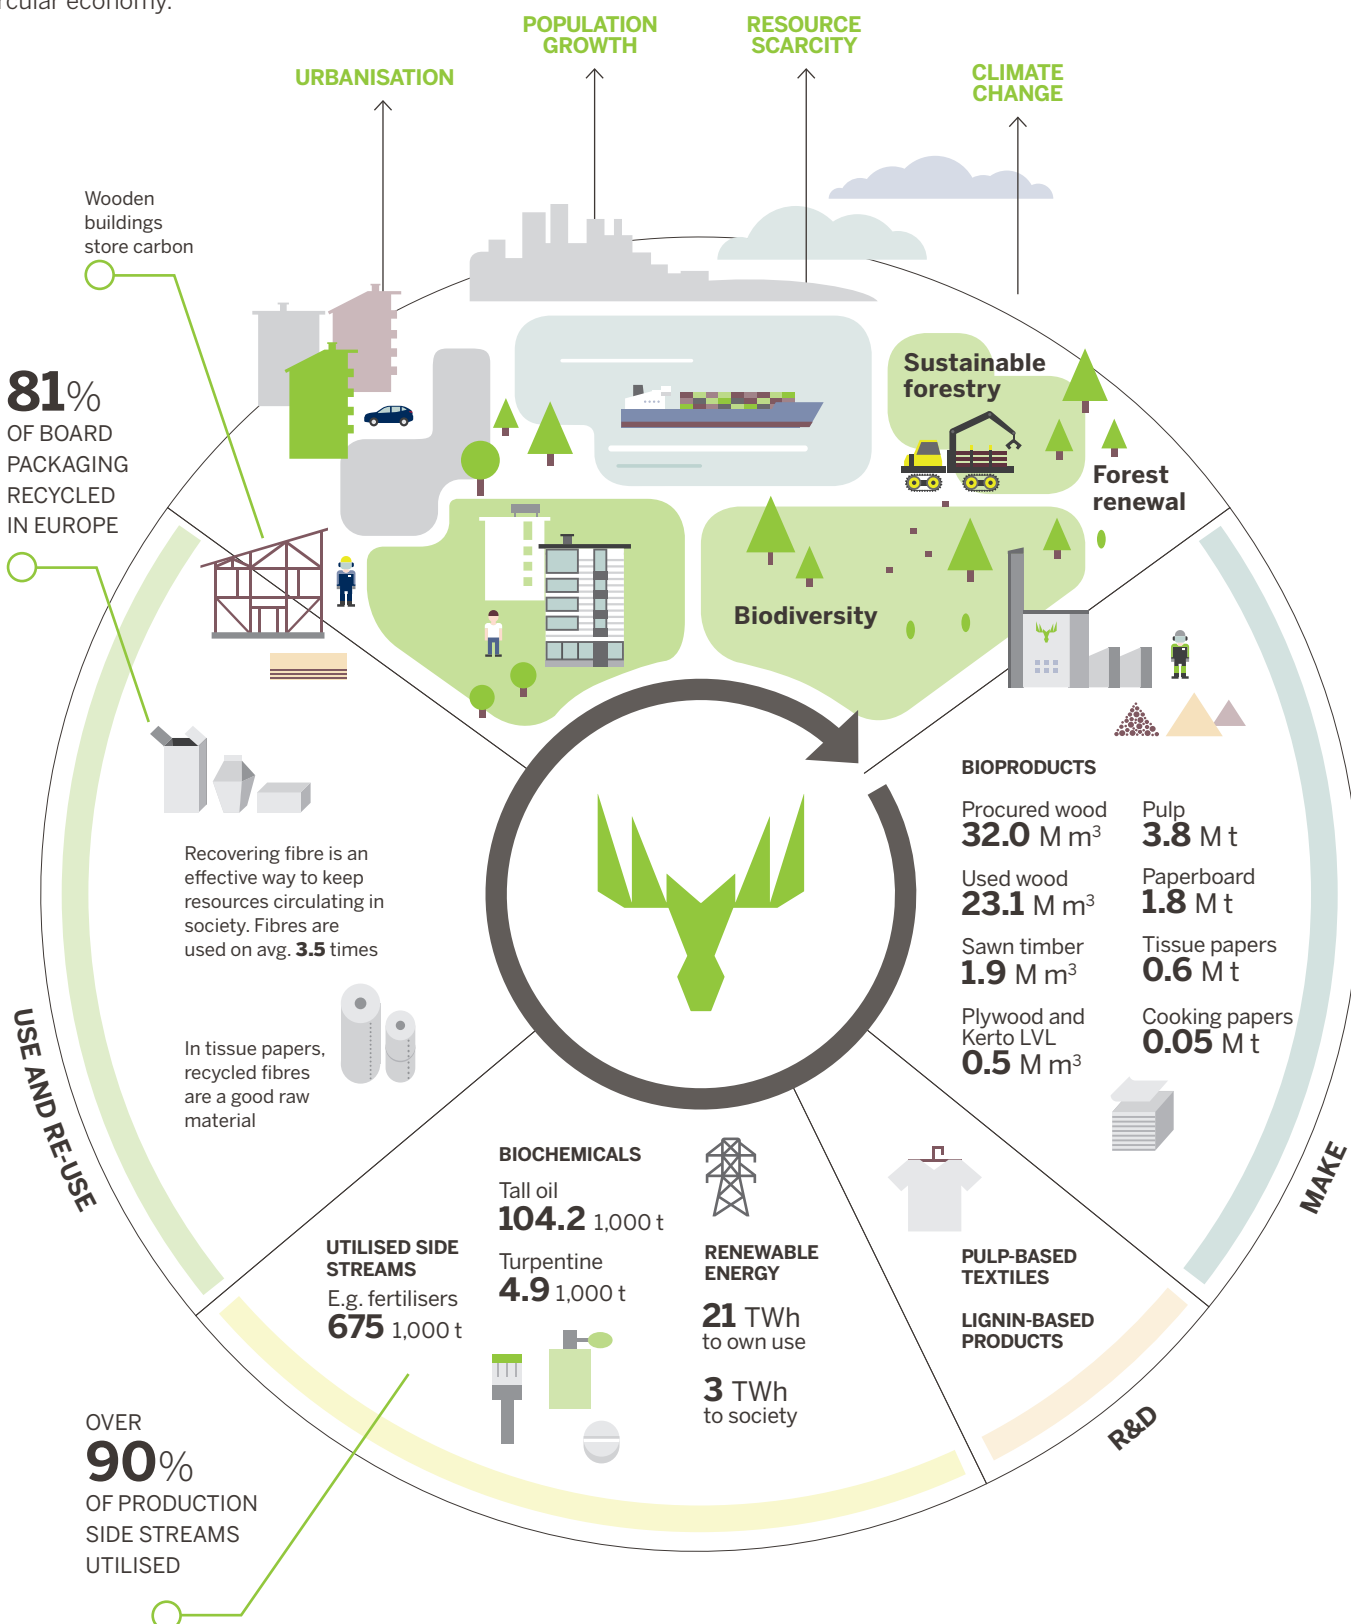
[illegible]cular economy.

POPULATION GROWTH

RESOURCE SCARCITY

URBANISATION

CLIMATE CHANGE

Wooden buildings store carbon

81%
OF BOARD PACKAGING RECYCLED IN EUROPE

Sustainable forestry

Forest renewal

Biodiversity

BIOPRODUCTS

Procured wood
32.0 M m³

Pulp
3.8 M t

Used wood
23.1 M m³

Paperboard
1.8 M t

Sawn timber
1.9 M m³

Tissue papers
0.6 M t

Plywood and Kerto LVL
0.5 M m³

Cooking papers
0.05 M t

Recovering fibre is an effective way to keep resources circulating in society. Fibres are used on avg. 3.5 times

In tissue papers, recycled fibres are a good raw material

USE AND RE-USE

MAKE

BIOCHEMICALS

Tall oil
104.2 1,000 t

Turpentine
4.9 1,000 t

UTILISED SIDE STREAMS
E.g. fertilisers
675 1,000 t

RENEWABLE ENERGY

21 TWh
to own use

3 TWh
to society

PULP-BASED TEXTILES

LIGNIN-BASED PRODUCTS

R&D

OVER
90%
OF PRODUCTION SIDE STREAMS UTILISED